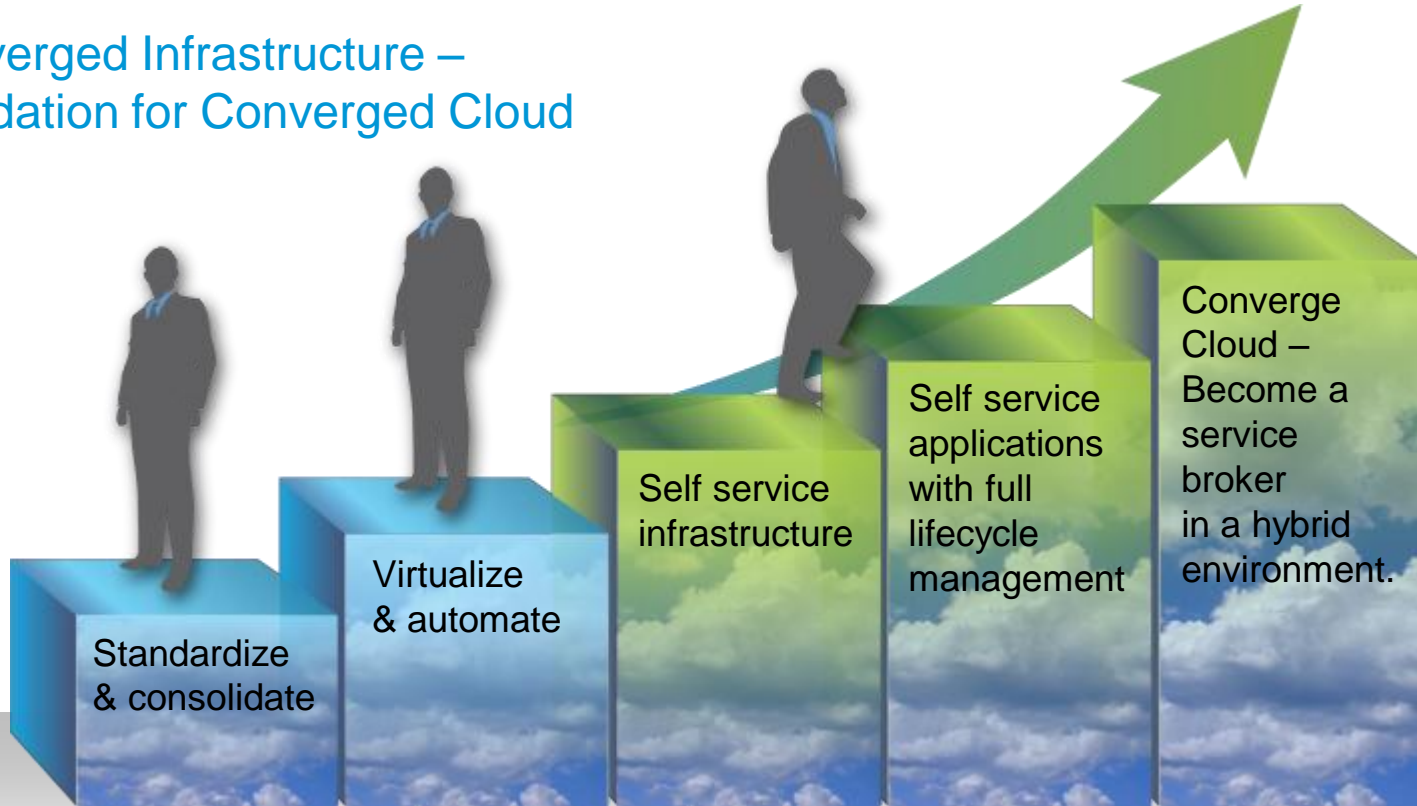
verged Infrastructure –
dation for Converged Cloud

Standardize
& consolidate

Virtualize
& automate

Self service
infrastructure

Self service
applications
with full
lifecycle
management

Converge
Cloud –
Become a
service
broker
in a hybrid
environment.